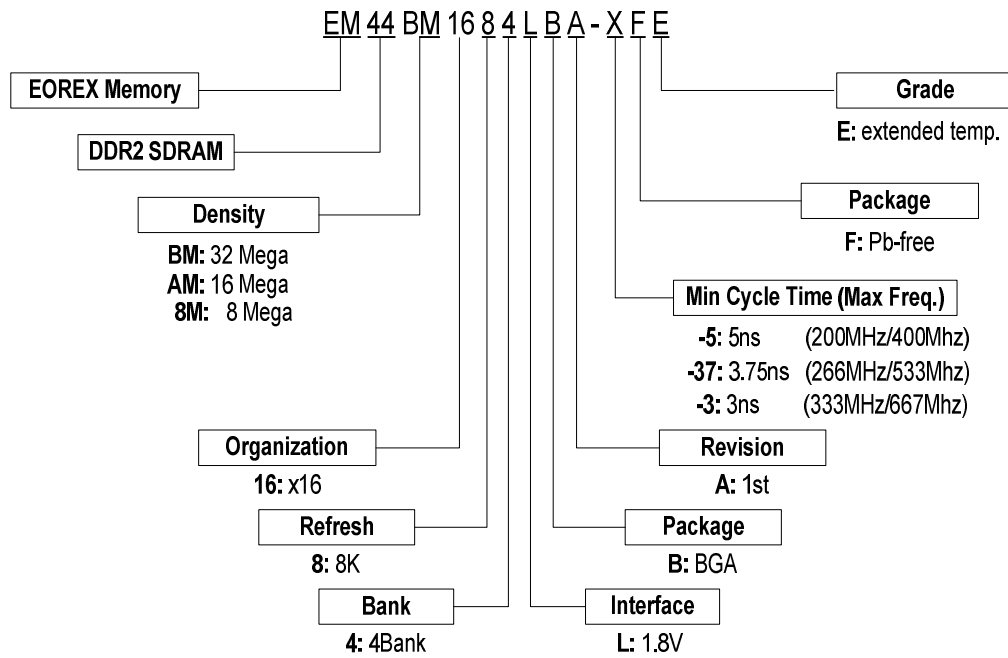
EM 44 BM 16 8 4 L B A - X F E

EOREX Memory

DDR2 SDRAM

Density
BM: 32 Mega
AM: 16 Mega
8M: 8 Mega

Grade
E: extended temp.

Package
F: Pb-free

Min Cycle Time (Max Freq.)
-5: 5ns (200MHz/400Mhz)
-37: 3.75ns (266MHz/533Mhz)
-3: 3ns (333MHz/667Mhz)

Organization
16: x16

Revision
A: 1st

Refresh
8: 8K

Package
B: BGA

Bank
4: 4Bank

Interface
L: 1.8V